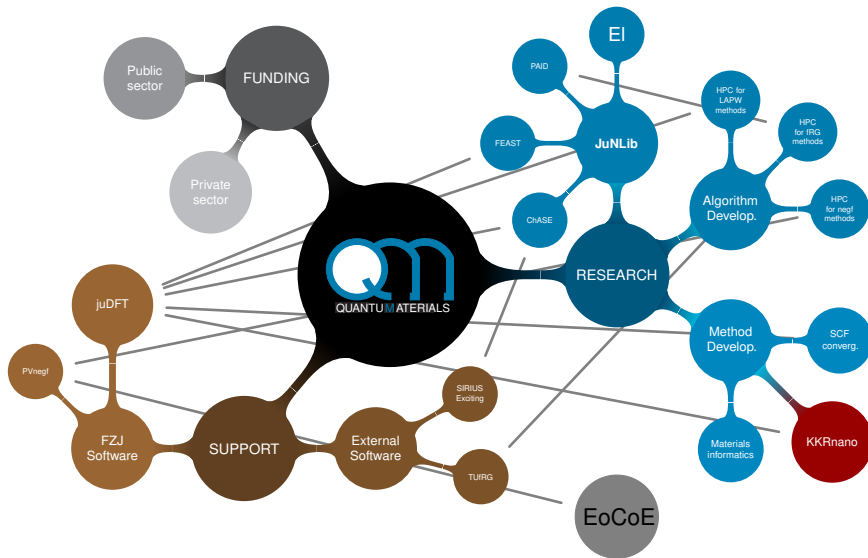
Public sector

FUNDING

Private sector

EI

PAID

HPC for LAPW methods

HPC for fRG methods

FEAST

JuNLib

Algorithm Develop.

HPC for negf methods

ChASE

QM

QUANTUM MATERIALS

RESEARCH

juDFT

Method Develop.

SCF converg.

PVnegf

SIRIUS Exciting

KKRnano

FZJ Software

SUPPORT

External Software

Materials informatics

TUIRG

EoCoE